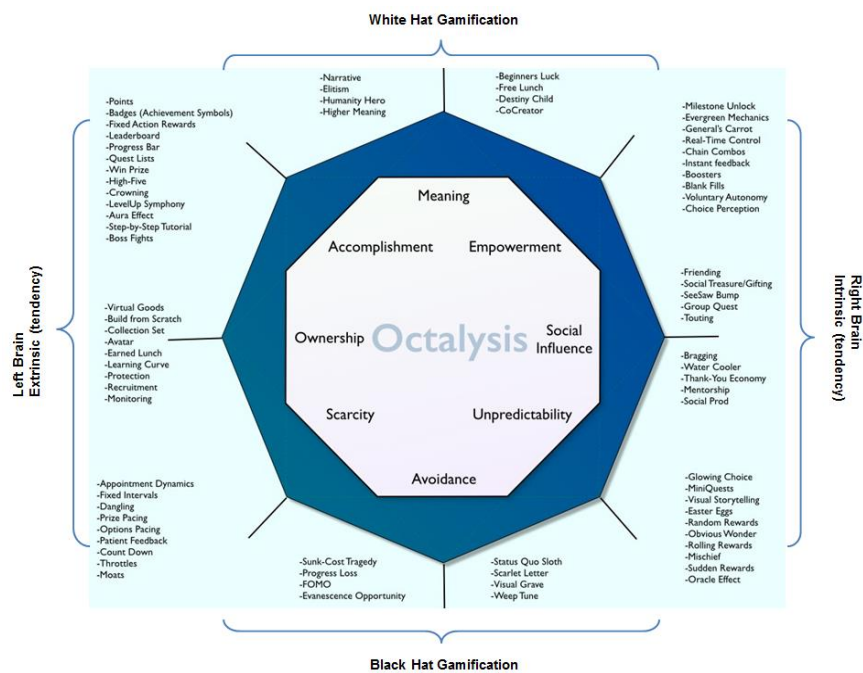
White Hat Gamification

-Narrative
-Elitism
-Humanity Hero
-Higher Meaning

-Beginners Luck
-Free Lunch
-Destiny Child
-CoCreator

-Points
-Badges (Achievement Symbols)
-Fixed Action Rewards
-Leaderboard
-Progress Bar
-Quest Lists
-Win Prize
-High-Five
-Crowning
-LevelUp Symphony
-Aura Effect
-Step-by-Step Tutorial
-Boss Fights

-Milestone Unlock
-Evergreen Mechanics
-General's Carrot
-Real-Time Control
-Chain Combos
-Instant feedback
-Boosters
-Blank Fills
-Voluntary Autonomy
-Choice Perception

Meaning
Accomplishment
Empowerment
Ownership
Octalysis
Social Influence
Scarcity
Unpredictability
Avoidance

Left Brain
Extrinsic (tendency)

Right Brain
Intrinsic (tendency)

-Virtual Goods
-Build from Scratch
-Collection Set
-Avatar
-Earned Lunch
-Learning Curve
-Protection
-Recruitment
-Monitoring

-Friending
-Social Treasure/Gifting
-SeeSaw Bump
-Group Quest
-Touting

-Bragging
-Water Cooler
-Thank-You Economy
-Mentorship
-Social Prod

-Appointment Dynamics
-Fixed Intervals
-Dangling
-Prize Pacing
-Options Pacing
-Patient Feedback
-Count Down
-Throttles
-Moats

-Glowing Choice
-MiniQuests
-Visual Storytelling
-Easter Eggs
-Random Rewards
-Obvious Wonder
-Rolling Rewards
-Mischief
-Sudden Rewards
-Oracle Effect

-Sunk-Cost Tragedy
-Progress Loss
-FOMO
-Evanescence Opportunity

-Status Quo Sloth
-Scarlet Letter
-Visual Grave
-Weep Tune

Black Hat Gamification